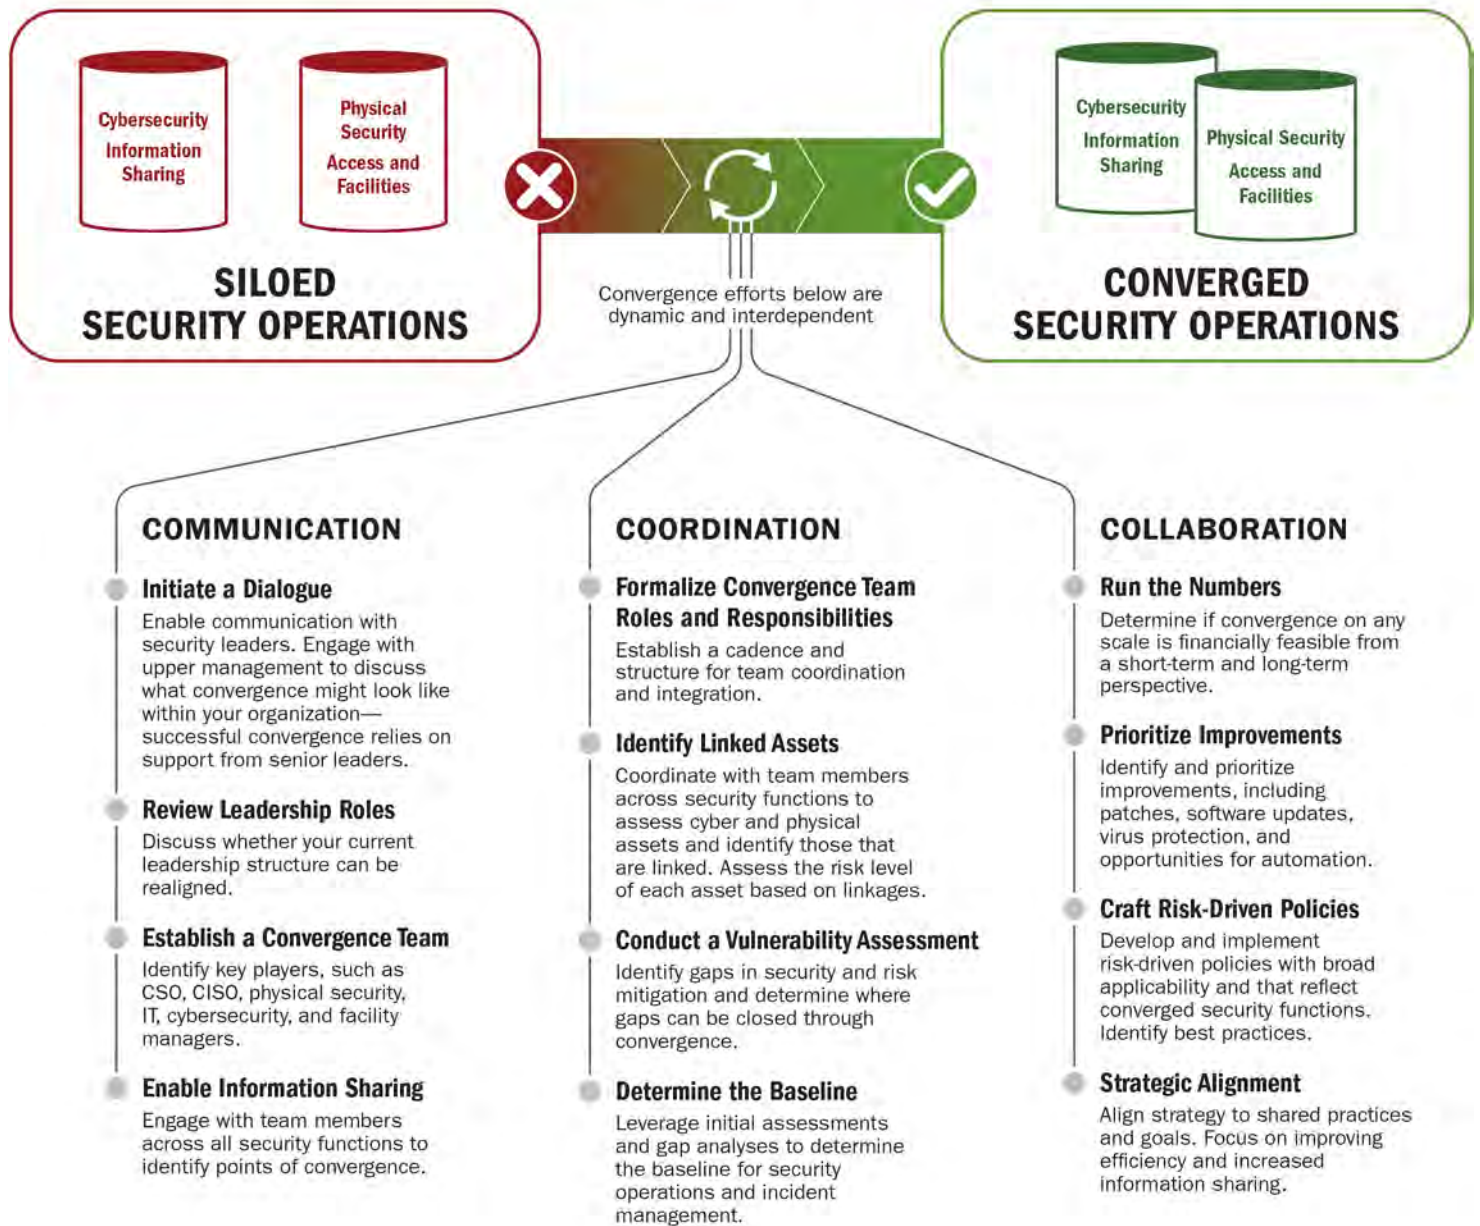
Cybersecurity Information Sharing

Physical Security Access and Facilities

SILOED SECURITY OPERATIONS

Convergence efforts below are dynamic and interdependent

Cybersecurity Information Sharing

Physical Security Access and Facilities

CONVERGED SECURITY OPERATIONS

COMMUNICATION

Initiate a Dialogue
Enable communication with security leaders. Engage with upper management to discuss what convergence might look like within your organization—successful convergence relies on support from senior leaders.

Review Leadership Roles
Discuss whether your current leadership structure can be realigned.

Establish a Convergence Team
Identify key players, such as CSO, CISO, physical security, IT, cybersecurity, and facility managers.

Enable Information Sharing
Engage with team members across all security functions to identify points of convergence.

COORDINATION

Formalize Convergence Team Roles and Responsibilities
Establish a cadence and structure for team coordination and integration.

Identify Linked Assets
Coordinate with team members across security functions to assess cyber and physical assets and identify those that are linked. Assess the risk level of each asset based on linkages.

Conduct a Vulnerability Assessment
Identify gaps in security and risk mitigation and determine where gaps can be closed through convergence.

Determine the Baseline
Leverage initial assessments and gap analyses to determine the baseline for security operations and incident management.

COLLABORATION

Run the Numbers
Determine if convergence on any scale is financially feasible from a short-term and long-term perspective.

Prioritize Improvements
Identify and prioritize improvements, including patches, software updates, virus protection, and opportunities for automation.

Craft Risk-Driven Policies
Develop and implement risk-driven policies with broad applicability and that reflect converged security functions. Identify best practices.

Strategic Alignment
Align strategy to shared practices and goals. Focus on improving efficiency and increased information sharing.